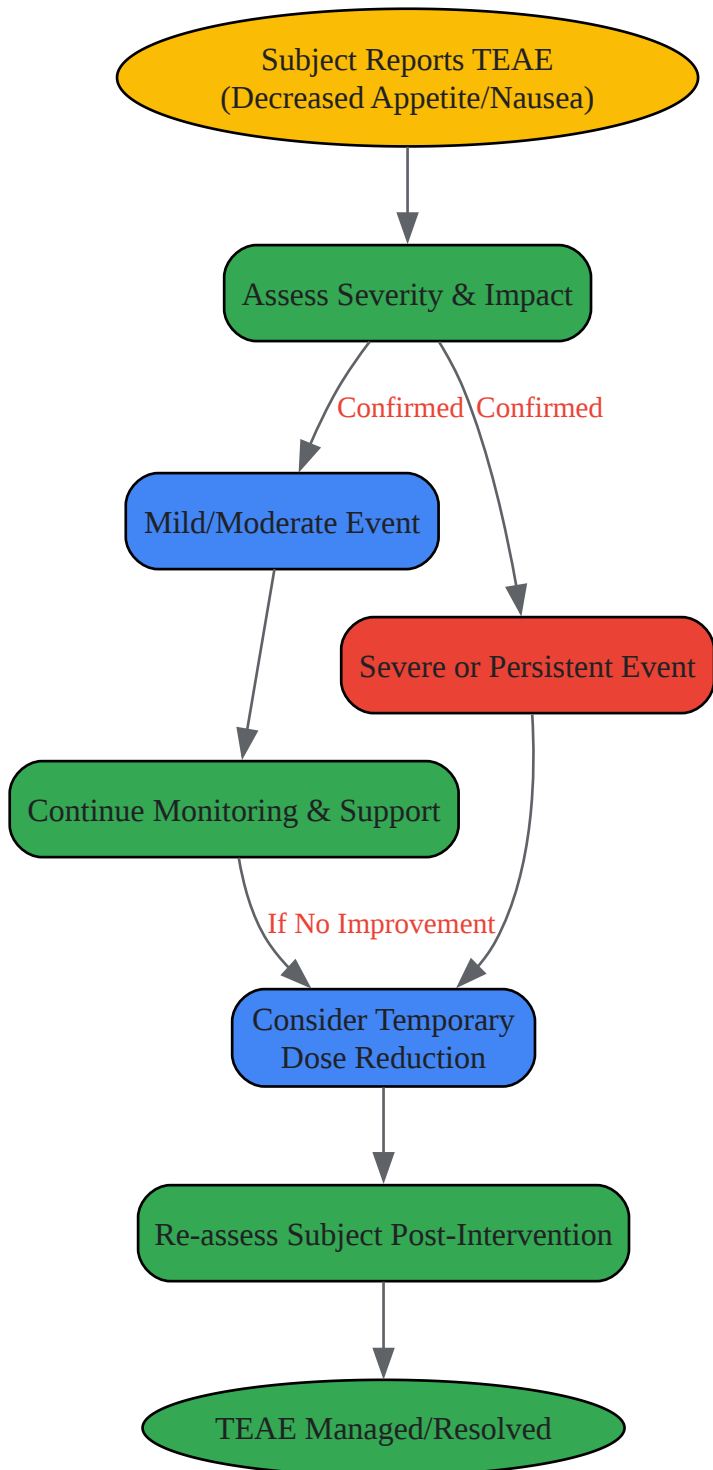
Subject Reports TEAE
(Decreased Appetite/Nausea)

Assess Severity & Impact

Confirmed

Confirmed

Mild/Moderate Event

Severe or Persistent Event

Continue Monitoring & Support

If No Improvement

Consider Temporary
Dose Reduction

Re-assess Subject Post-Intervention

TEAE Managed/Resolved